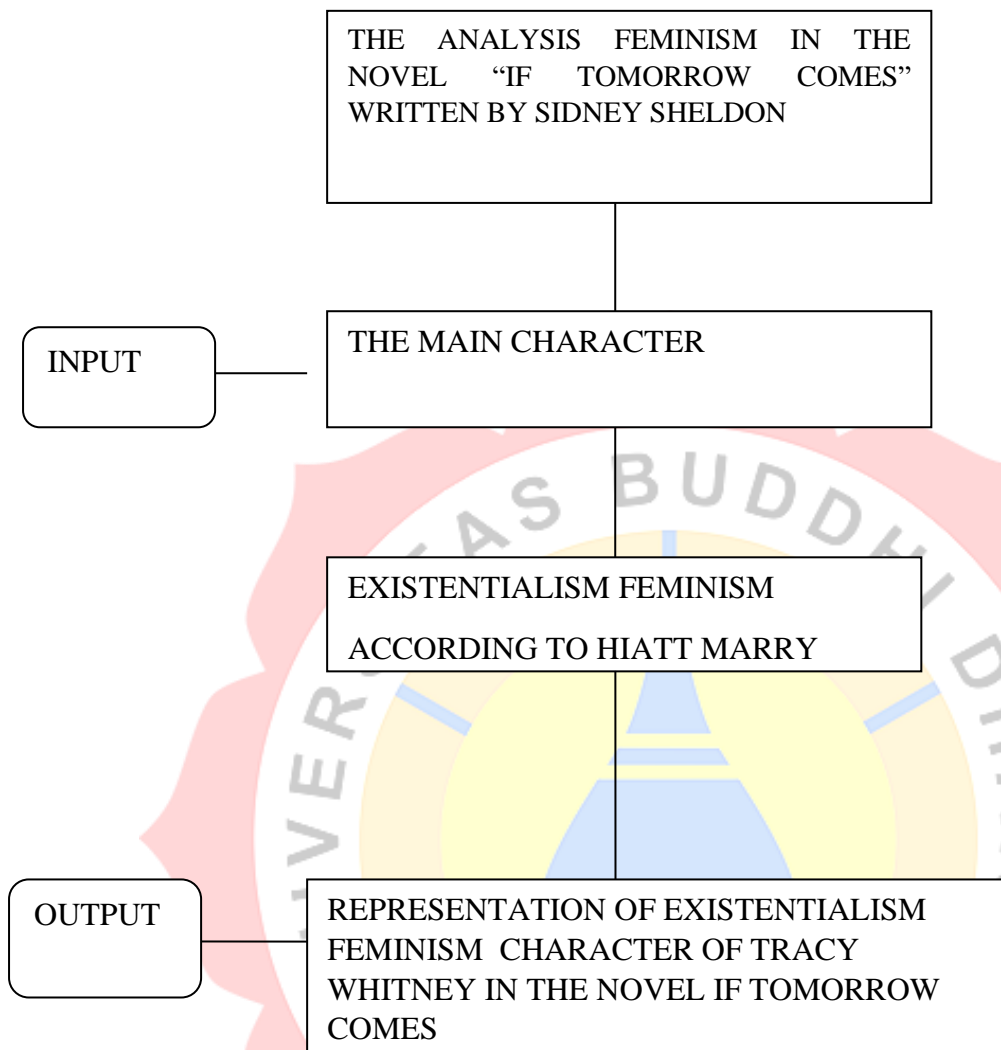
THE ANALYSIS FEMINISM IN THE NOVEL "IF TOMORROW COMES" WRITTEN BY SIDNEY SHELDON

INPUT

THE MAIN CHARACTER

UNIVERSITAS BUDDHI DHARMA

EXISTENTIALISM FEMINISM

ACCORDING TO HIATT MARRY

OUTPUT

REPRESENTATION OF EXISTENTIALISM FEMINISM CHARACTER OF TRACY WHITNEY IN THE NOVEL IF TOMORROW COMES